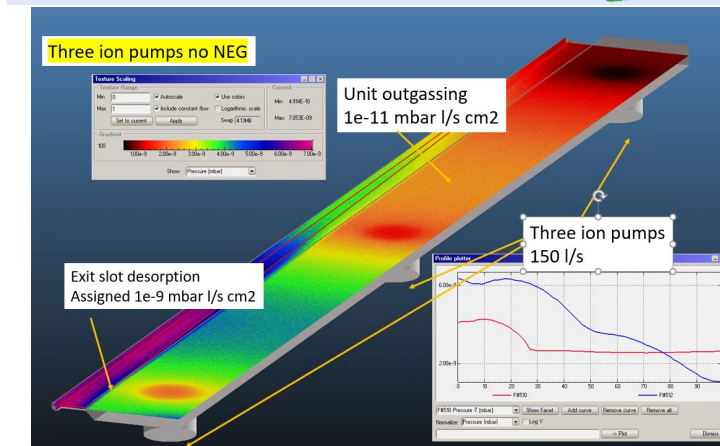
Three ion pumps no NEG

Texture Scaling
Texture Range
Min: 0
Max: 1
Autoscale
Include constant flow
Use colors
Logarithmic scale
Set to current
Apply
Swap 4.13MB
Current
Min: 4.914E-10
Max: 7.053E-09
Gradient
100
1.00e-9 2.00e-9 3.00e-9 4.00e-9 5.00e-9 6.00e-9 7.00e-9
Show: Pressure [mbar]

Unit outgassing
1e-11 mbar l/s cm2

Three ion pumps
150 l/s

Exit slot desorption
Assigned 1e-9 mbar l/s cm2

Profile plotter
6.00e-9
2.00e-9
0 10 20 30 40 50 60 70 80 90
F#510
F#512
F#510 Pressure 9 [mbar]
Show Facet
Add curve
Remove curve
Remove all
Normalize: Pressure [mbar]
Log Y
<- Plot
Dismiss